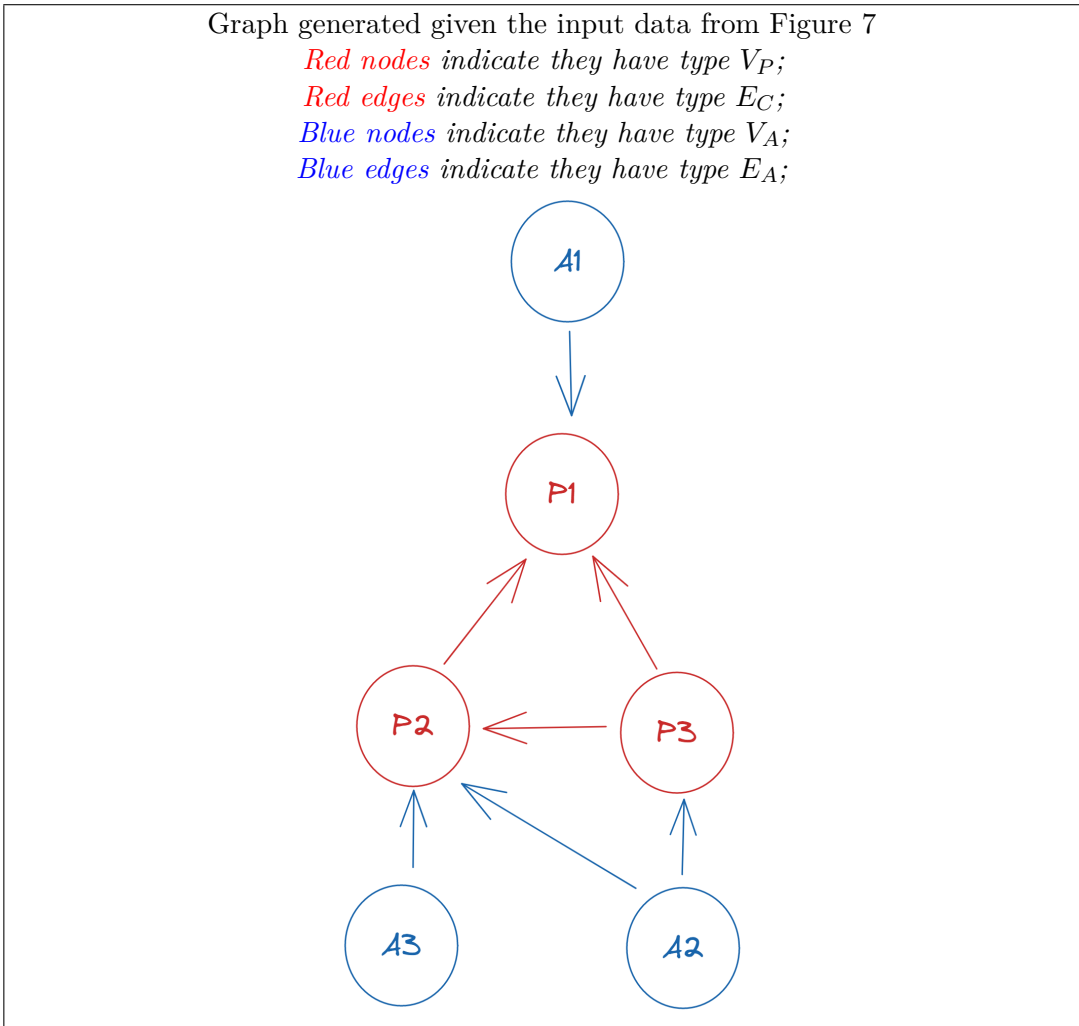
Graph generated given the input data from Figure 7
*Red nodes indicate they have type $V_P$;*
*Red edges indicate they have type $E_C$;*
*Blue nodes indicate they have type $V_A$;*
*Blue edges indicate they have type $E_A$;*

A1

P1

P2

P3

A3

A2